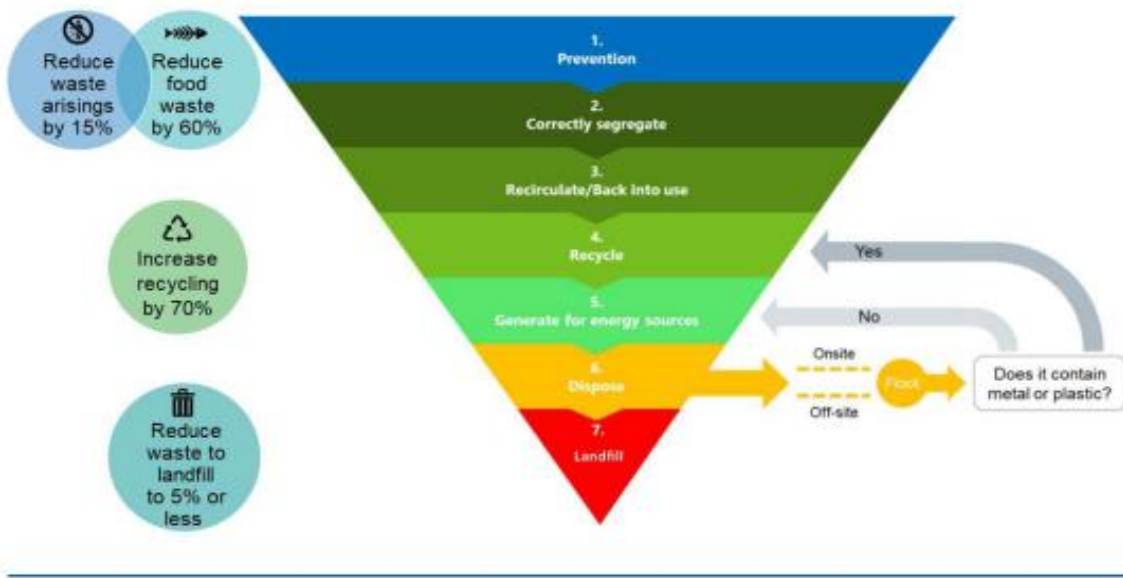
Reduce waste arisings by 15%

Reduce food waste by 60%

Increase recycling by 70%

Reduce waste to landfill to 5% or less

1.
Prevention

2.
Correctly segregate

3.
Recirculate/Back into use

4.
Recycle

5.
Generate for energy sources

6.
Dispose

7.
Landfill

Yes

No

Onsite

Off-site

Floor

Does it contain metal or plastic?